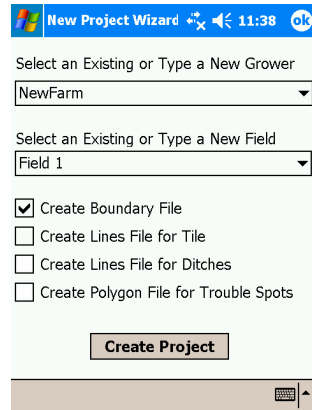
New Project Wizard 11:38 ok

Select an Existing or Type a New Grower

NewFarm

Select an Existing or Type a New Field

Field 1

☑ Create Boundary File

☐ Create Lines File for Tile

☐ Create Lines File for Ditches

☐ Create Polygon File for Trouble Spots

Create Project